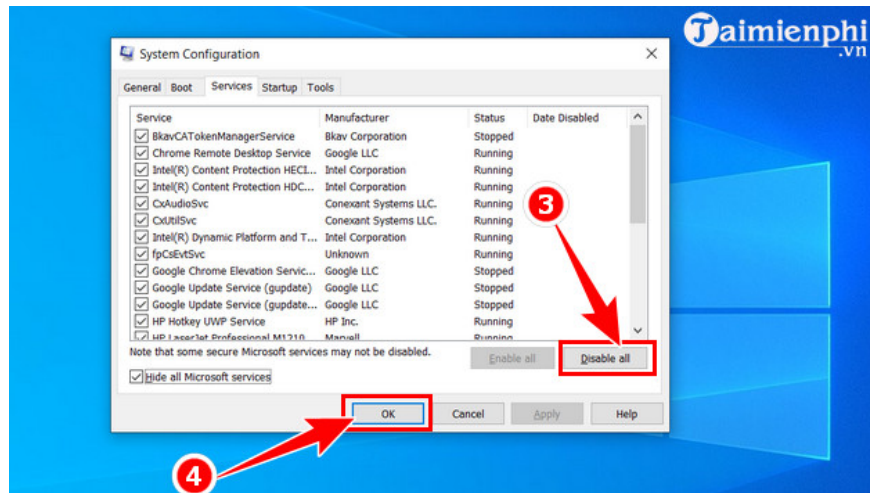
Taimienphi .vn

System Configuration

General Boot Services Startup Tools

| Service | Manufacturer | Status | Date Disabled |
|---|---|---|---|
| BkavCATokenManagerService | Bkav Corporation | Stopped | |
| Chrome Remote Desktop Service | Google LLC | Running | |
| Intel(R) Content Protection HECI... | Intel Corporation | Running | |
| Intel(R) Content Protection HDC... | Intel Corporation | Running | |
| CxAudioSvc | Conexant Systems LLC. | Running | |
| CxUtilSvc | Conexant Systems LLC. | Running | |
| Intel(R) Dynamic Platform and T... | Intel Corporation | Running | |
| fpCsEvtSvc | Unknown | Running | |
| Google Chrome Elevation Servic... | Google LLC | Stopped | |
| Google Update Service (gupdate) | Google LLC | Stopped | |
| Google Update Service (gupdate... | Google LLC | Stopped | |
| HP Hotkey UWP Service | HP Inc. | Running | |
| HP LaserJet Professional M1210... | Marvell | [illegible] | |

Note that some secure Microsoft services may not be disabled.

Enable all

Disable all

3

Hide all Microsoft services

OK Cancel Apply Help

4